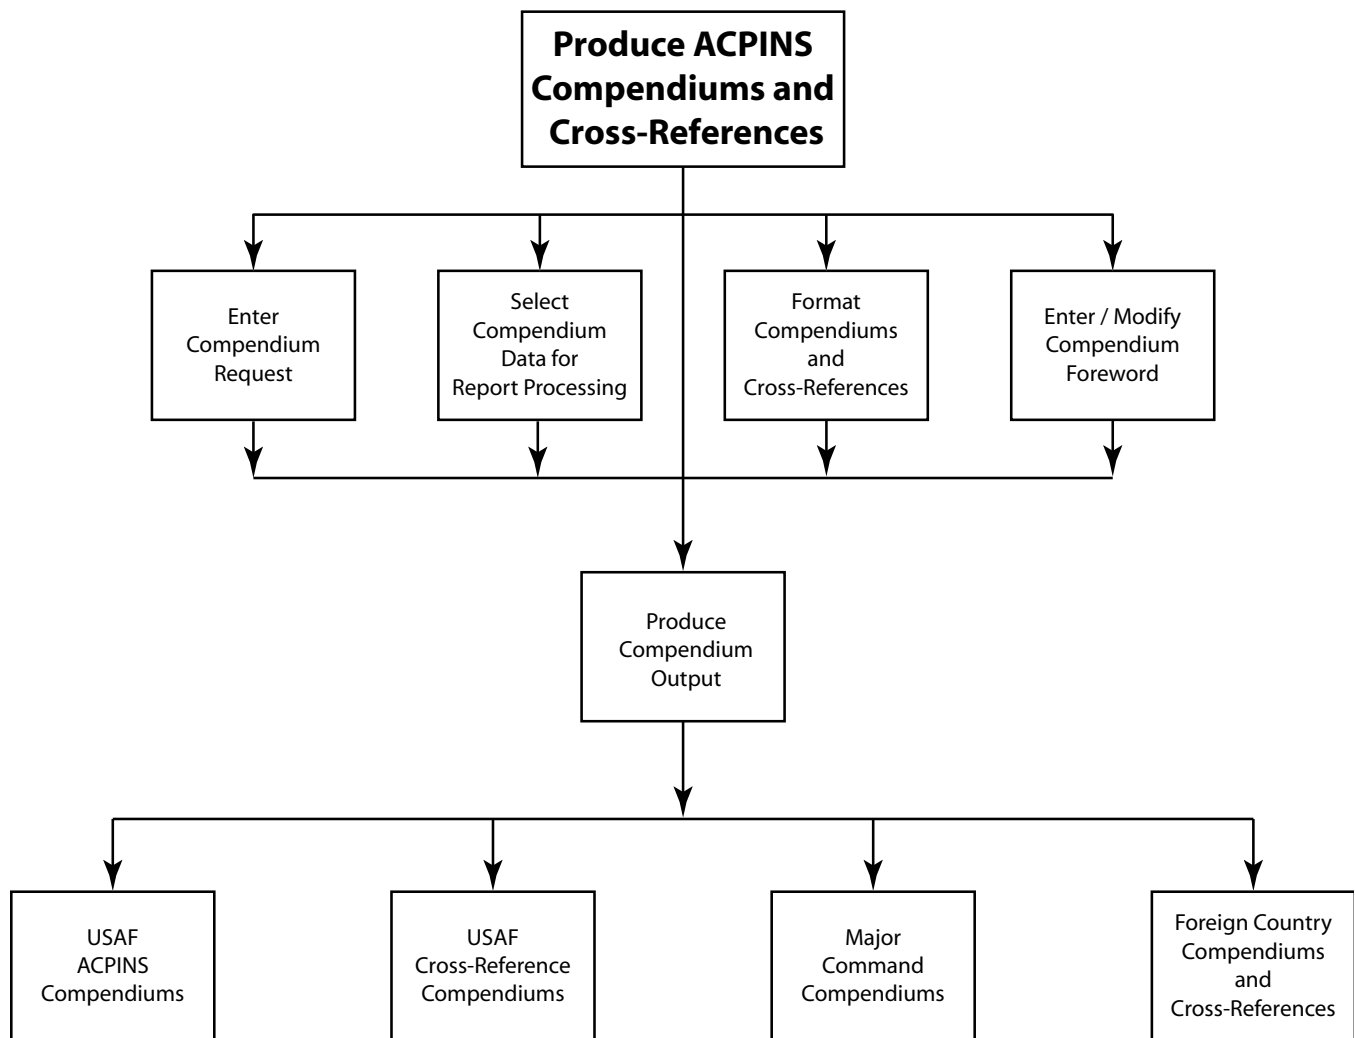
Produce ACPINS Compendiums and Cross-References

Enter Compendium Request

Select Compendium Data for Report Processing

Format Compendiums and Cross-References

Enter / Modify Compendium Foreword

Produce Compendium Output

USAF ACPINS Compendiums

USAF Cross-Reference Compendiums

Major Command Compendiums

Foreign Country Compendiums and Cross-References